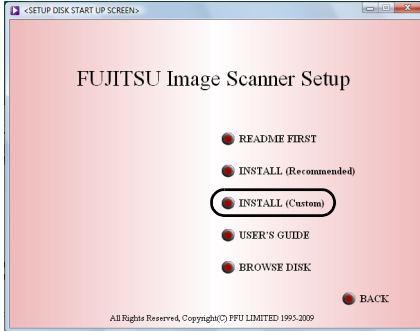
<SETUP DISK START UP SCREEN>

FUJITSU Image Scanner Setup

README FIRST

INSTALL (Recommended)

INSTALL (Custom)

USER'S GUIDE

BROWSE DISK

BACK

All Rights Reserved, Copyright(C) PFU LIMITED 1995-2009